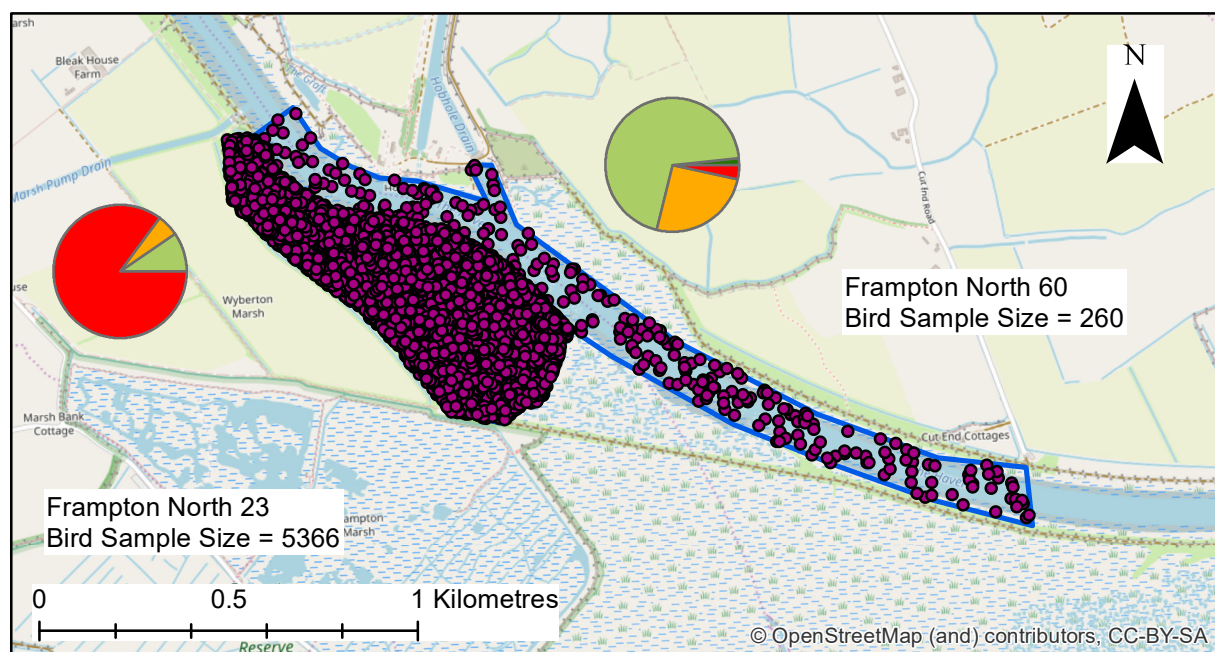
Marsh

Bleak House Farm

Marsh Pump Drain

Hobhole Drain

N

Cut End Road

Wyberton Marsh

Frampton North 60
Bird Sample Size = 260

Marsh Bank Cottage

Cut End Cottages

Frampton North 23
Bird Sample Size = 5366

Frampton Marsh

0 0.5 1 Kilometres

Reserve

© OpenStreetMap (and) contributors, CC-BY-SA